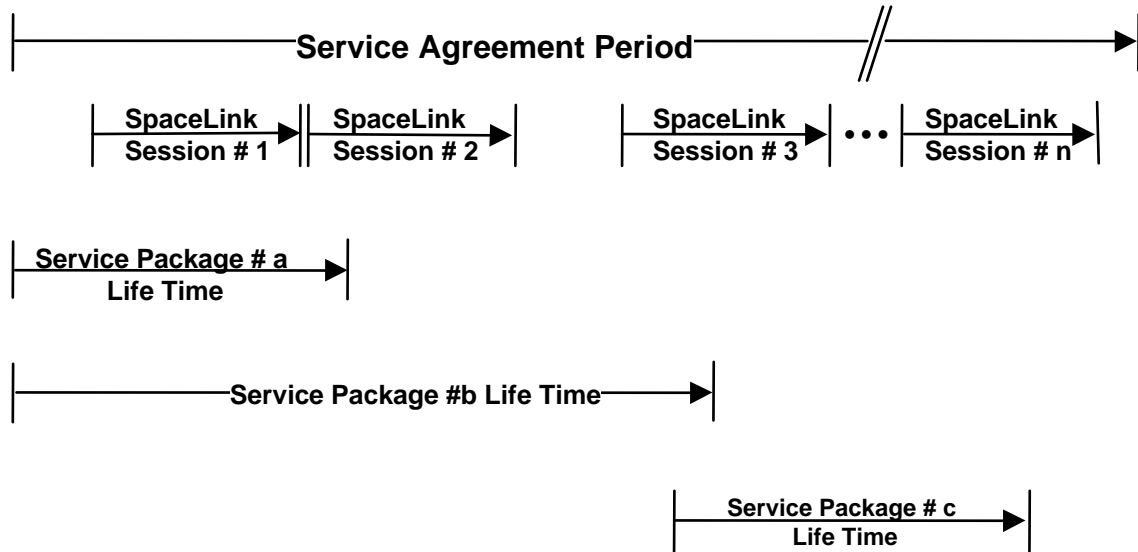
Service Agreement Period

SpaceLink Session # 1

SpaceLink Session # 2

SpaceLink Session # 3

• • •

SpaceLink Session # n

Service Package # a Life Time

Service Package #b Life Time

Service Package # c Life Time